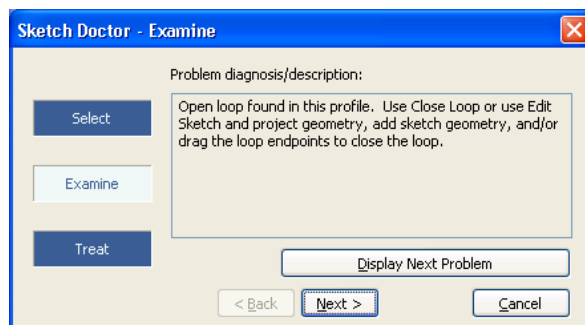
Sketch Doctor - Examine

Select

Examine

Treat

Problem diagnosis/description:

Open loop found in this profile. Use Close Loop or use Edit Sketch and project geometry, add sketch geometry, and/or drag the loop endpoints to close the loop.

Display Next Problem

< Back

Next >

Cancel